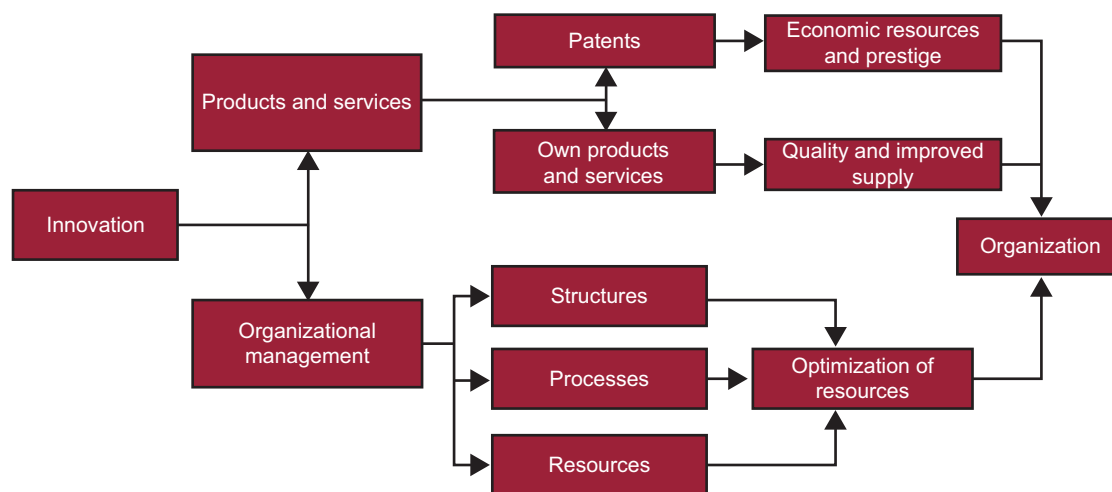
Patents

Economic resources and prestige

Products and services

Own products and services

Quality and improved supply

Innovation

Organization

Structures

Organizational management

Processes

Optimization of resources

Resources